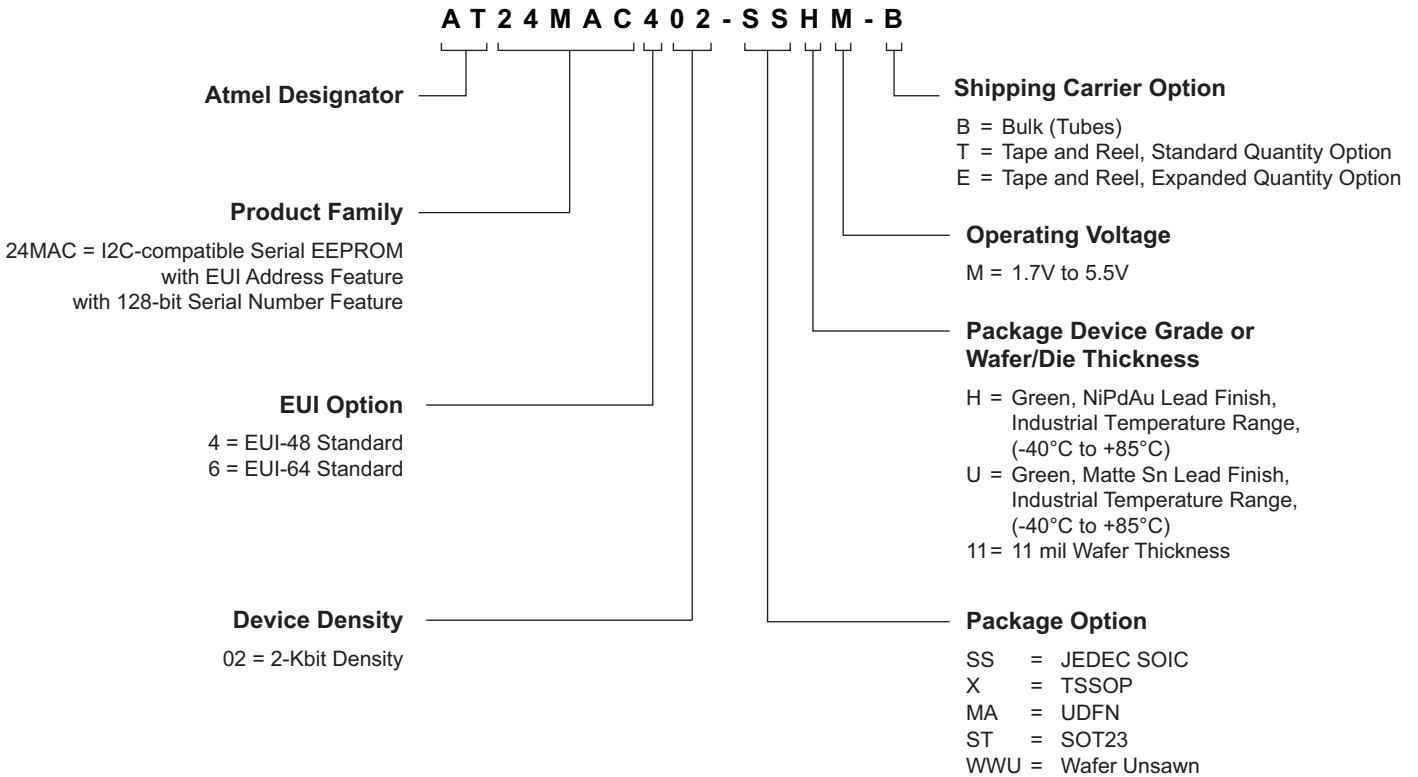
A T 2 4 M A C 4 0 2 - S S H M - B

Atmel Designator

Product Family

24MAC = I2C-compatible Serial EEPROM with EUI Address Feature with 128-bit Serial Number Feature

EUI Option

4 = EUI-48 Standard
6 = EUI-64 Standard

Device Density

02 = 2-Kbit Density

Shipping Carrier Option

B = Bulk (Tubes)
T = Tape and Reel, Standard Quantity Option
E = Tape and Reel, Expanded Quantity Option

Operating Voltage

M = 1.7V to 5.5V

Package Device Grade or Wafer/Die Thickness

H = Green, NiPdAu Lead Finish, Industrial Temperature Range, (-40°C to +85°C)
U = Green, Matte Sn Lead Finish, Industrial Temperature Range, (-40°C to +85°C)
11= 11 mil Wafer Thickness

Package Option

SS = JEDEC SOIC
X = TSSOP
MA = UDFN
ST = SOT23
WWU = Wafer Unsawn